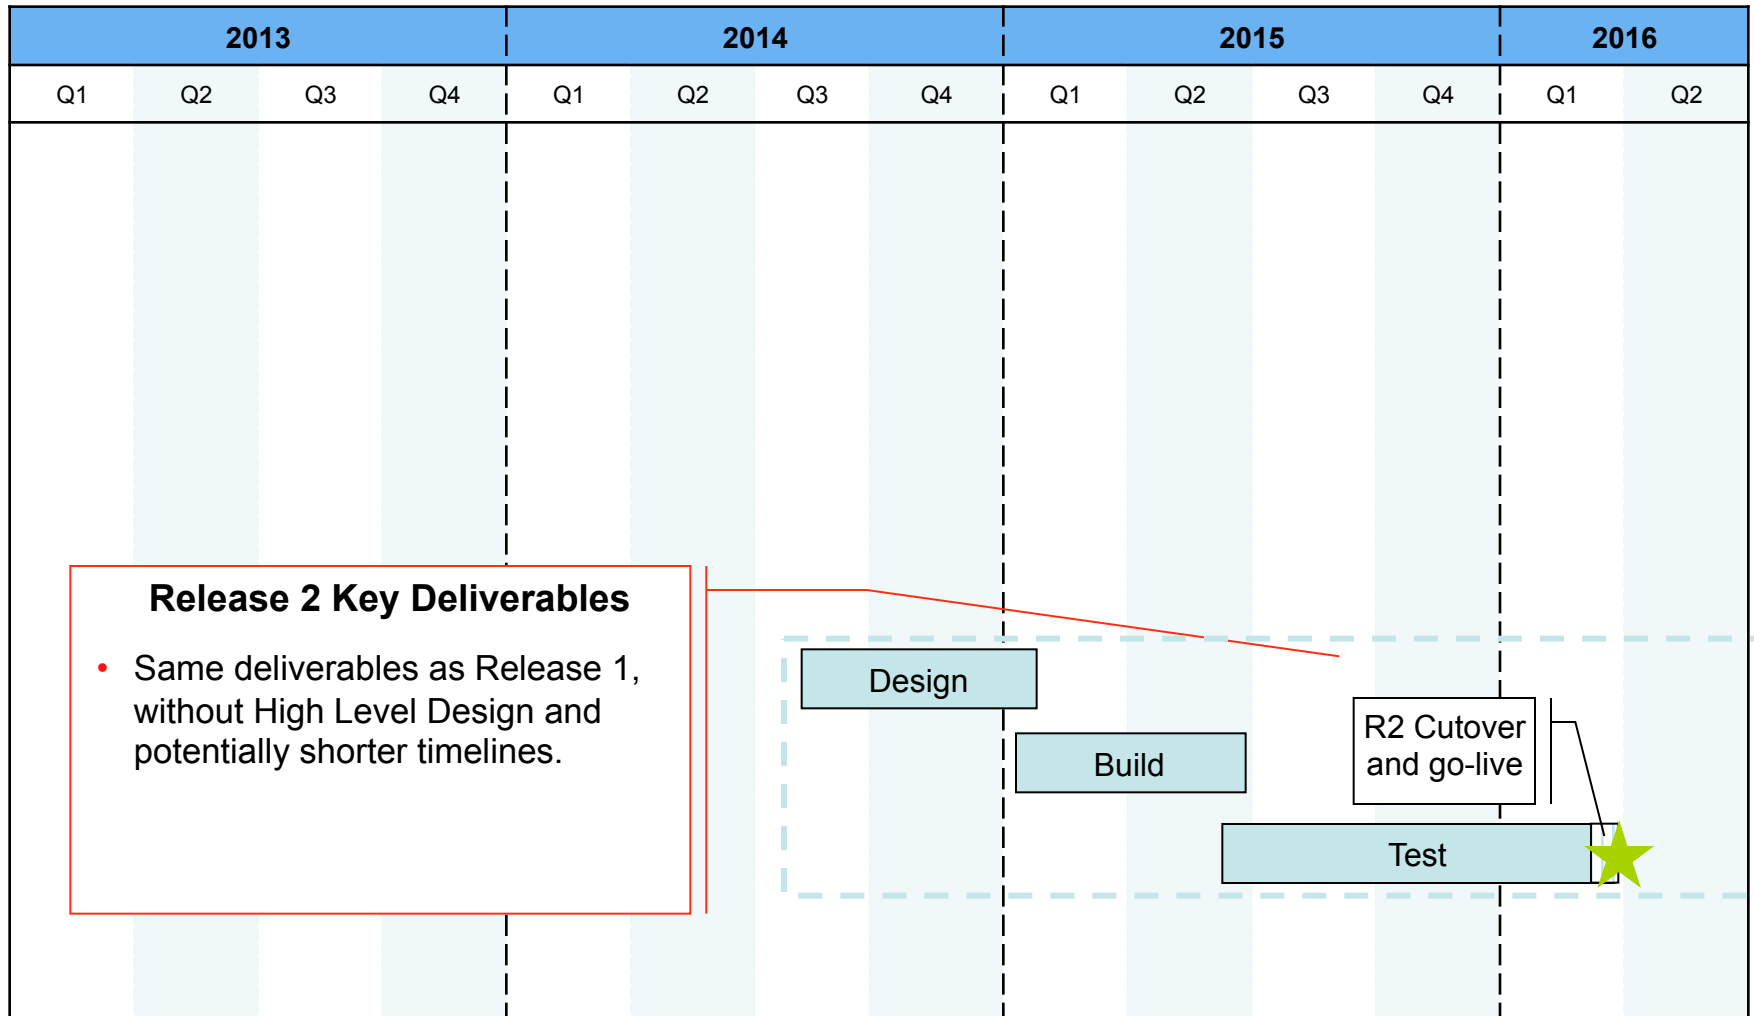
| 2013 | | | | 2014 | | | | 2015 | | | | 2016 | |
|---|---|---|---|---|---|---|---|---|---|---|---|---|---|
| Q1 | Q2 | Q3 | Q4 | Q1 | Q2 | Q3 | Q4 | Q1 | Q2 | Q3 | Q4 | Q1 | Q2 |

Release 2 Key Deliverables

• Same deliverables as Release 1, without High Level Design and potentially shorter timelines.

Design

Build

R2 Cutover and go-live

Test